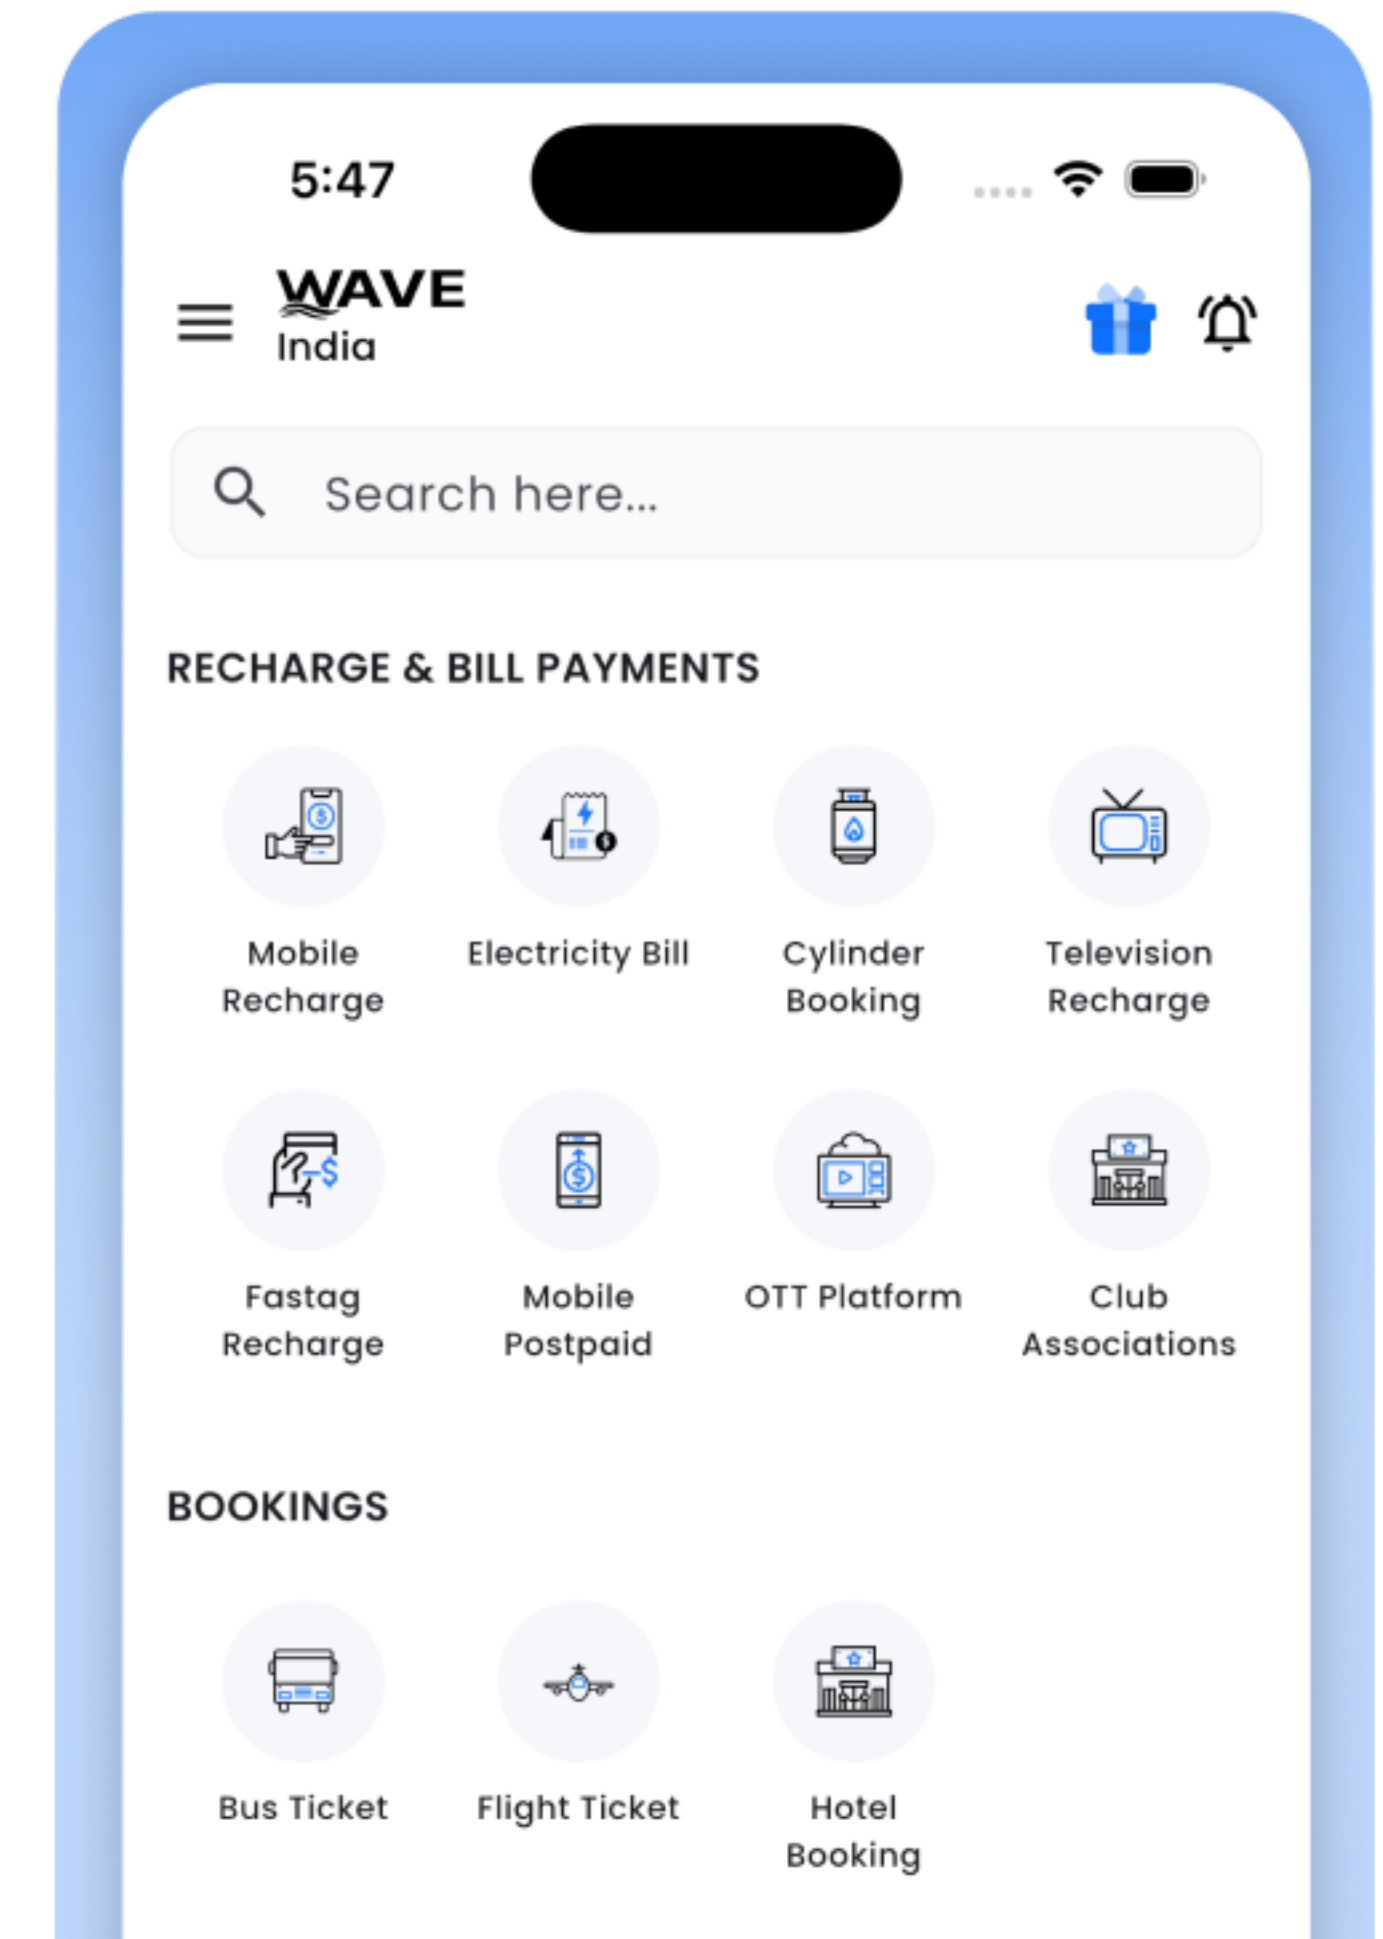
5:47

WAVE
India

Search here...

RECHARGE & BILL PAYMENTS

Mobile Recharge

Electricity Bill

Cylinder Booking

Television Recharge

Fastag Recharge

Mobile Postpaid

OTT Platform

Club Associations

BOOKINGS

Bus Ticket

Flight Ticket

Hotel Booking